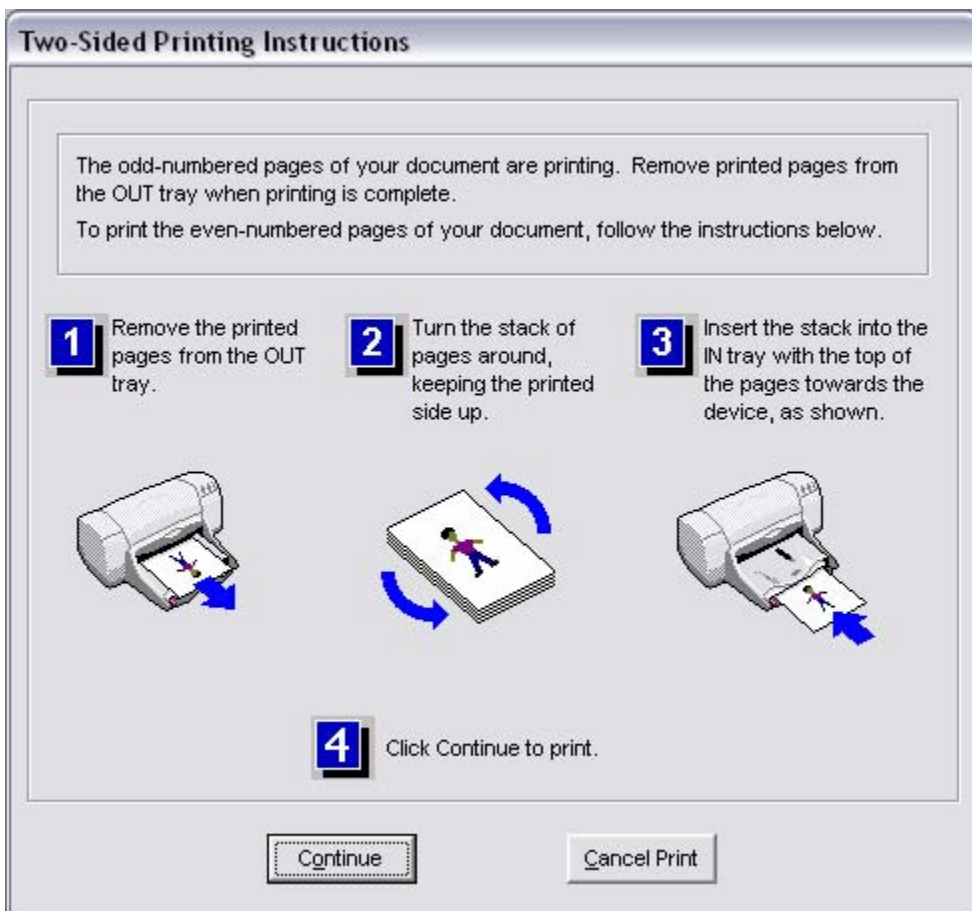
Two-Sided Printing Instructions

The odd-numbered pages of your document are printing. Remove printed pages from the OUT tray when printing is complete.

To print the even-numbered pages of your document, follow the instructions below.

1 Remove the printed pages from the OUT tray.

2 Turn the stack of pages around, keeping the printed side up.

3 Insert the stack into the IN tray with the top of the pages towards the device, as shown.

4 Click Continue to print.

Continue

Cancel Print